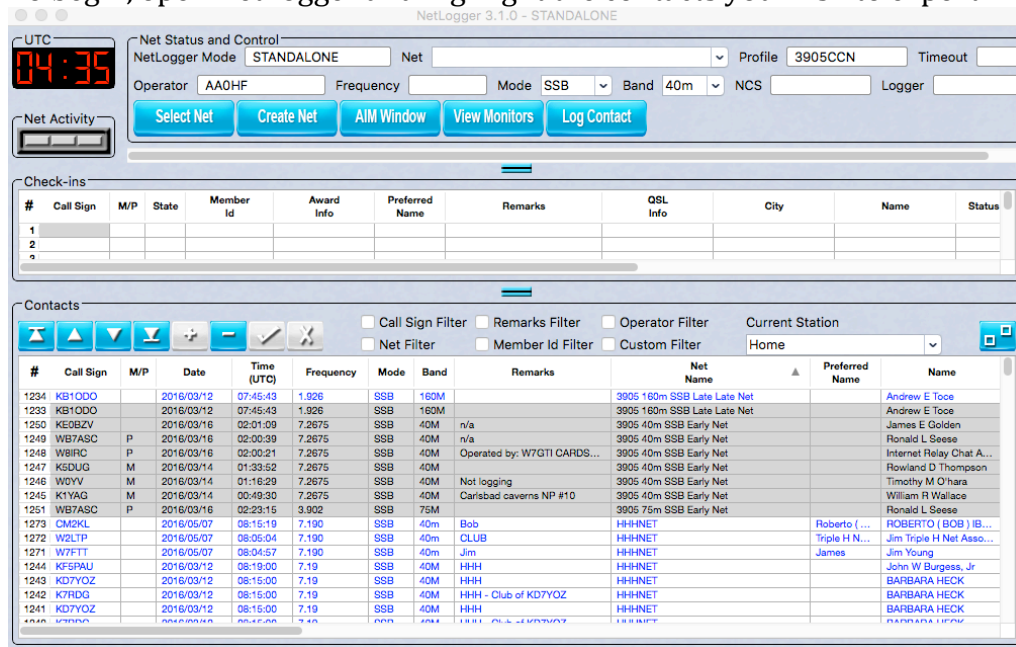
NetLogger 3.1.0 - STANDALONE

UTC
04:35

Net Status and Control
NetLogger Mode STANDALONE Net Profile 3905CCN Timeout
Operator AA0HF Frequency Mode SSB Band 40m NCS Logger

Net Activity

Select Net Create Net AIM Window View Monitors Log Contact

Check-ins

| # | Call Sign | M/P | State | Member Id | Award Info | Preferred Name | Remarks | QSL Info | City | Name | Status |
|---|---|---|---|---|---|---|---|---|---|---|---|
| 1 | | | | | | | | | | | |
| 2 | | | | | | | | | | | |

Contacts

Call Sign Filter Remarks Filter Operator Filter Current Station
Net Filter Member Id Filter Custom Filter Home

| # | Call Sign | M/P | Date | Time (UTC) | Frequency | Mode | Band | Remarks | Net Name | Preferred Name | Name |
|---|---|---|---|---|---|---|---|---|---|---|---|
| 1234 | KB1ODO | | 2016/03/12 | 07:45:43 | 1.926 | SSB | 160M | | 3905 160m SSB Late Late Net | | Andrew E Toce |
| 1233 | KB1ODO | | 2016/03/12 | 07:45:43 | 1.926 | SSB | 160M | | 3905 160m SSB Late Late Net | | Andrew E Toce |
| 1250 | KE0BZV | | 2016/03/16 | 02:01:09 | 7.2675 | SSB | 40M | n/a | 3905 40m SSB Early Net | | James E Golden |
| 1249 | WB7ASC | P | 2016/03/16 | 02:00:39 | 7.2675 | SSB | 40M | n/a | 3905 40m SSB Early Net | | Ronald L Seese |
| 1248 | W8IRC | P | 2016/03/16 | 02:00:21 | 7.2675 | SSB | 40M | Operated by: W7GTI CARDS... | 3905 40m SSB Early Net | | Internet Relay Chat A... |
| 1247 | K5DUG | M | 2016/03/14 | 01:33:52 | 7.2675 | SSB | 40M | | 3905 40m SSB Early Net | | Rowland D Thompson |
| 1246 | W0YV | M | 2016/03/14 | 01:16:29 | 7.2675 | SSB | 40M | Not logging | 3905 40m SSB Early Net | | Timothy M O'hara |
| 1245 | K1YAG | M | 2016/03/14 | 00:49:30 | 7.2675 | SSB | 40M | Carlsbad caverns NP #10 | 3905 40m SSB Early Net | | William R Wallace |
| 1251 | WB7ASC | P | 2016/03/16 | 02:23:15 | 3.902 | SSB | 75M | | 3905 75m SSB Early Net | | Ronald L Seese |
| 1273 | CM2KL | | 2016/05/07 | 08:15:19 | 7.190 | SSB | 40m | Bob | HHHNET | Roberto ( ... | ROBERTO ( BOB ) IB... |
| 1272 | W2LTP | | 2016/05/07 | 08:05:04 | 7.190 | SSB | 40m | CLUB | HHHNET | Triple H N... | Jim Triple H Net Asso... |
| 1271 | W7FTT | | 2016/05/07 | 08:04:57 | 7.190 | SSB | 40m | Jim | HHHNET | James | Jim Young |
| 1244 | KF5PAU | | 2016/03/12 | 08:19:00 | 7.19 | SSB | 40M | HHH | HHHNET | | John W Burgess, Jr |
| 1243 | KD7YOZ | | 2016/03/12 | 08:15:00 | 7.19 | SSB | 40M | HHH | HHHNET | | BARBARA HECK |
| 1242 | K7RDG | | 2016/03/12 | 08:15:00 | 7.19 | SSB | 40M | HHH - Club of KD7YOZ | HHHNET | | BARBARA HECK |
| 1241 | KD7YOZ | | 2016/03/12 | 08:15:00 | 7.19 | SSB | 40M | HHH | HHHNET | | BARBARA HECK |